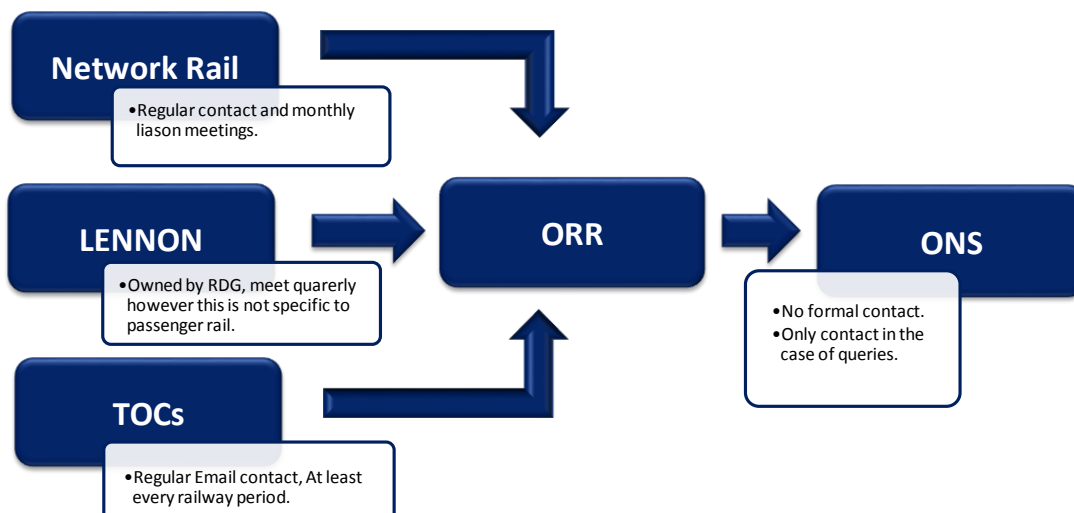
Network Rail

•Regular contact and monthly liason meetings.

LENNON

•Owned by RDG, meet quarerly however this is not specific to passenger rail.

TOCs

•Regular Email contact, At least every railway period.

ORR

ONS

•No formal contact.
•Only contact in the case of queries.